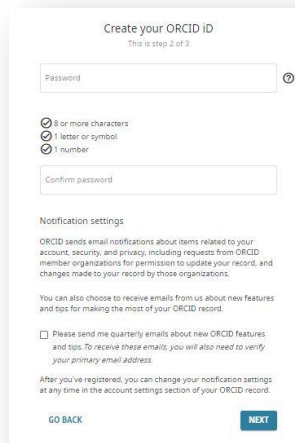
Create your ORCID iD
This is step 2 of 3

Password

8 or more characters
1 letter or symbol
1 number

Confirm password

Notification settings

ORCID sends email notifications about items related to your account, security, and privacy, including requests from ORCID member organizations for permission to update your record, and changes made to your record by those organizations.

You can also choose to receive emails from us about new features and tips for making the most of your ORCID record.

Please send me quarterly emails about new ORCID features and tips. To receive these emails, you will also need to verify your primary email address.

After you've registered, you can change your notification settings at any time in the account settings section of your ORCID record.

GO BACK

NEXT